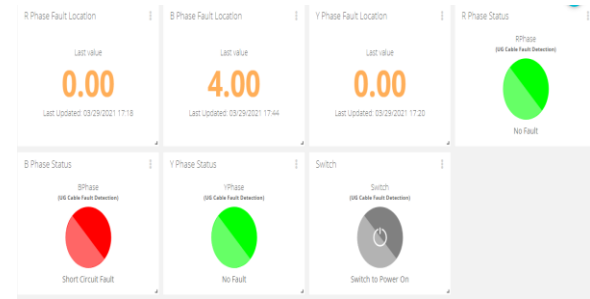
R Phase Fault Location

Last value

0.00

Last Updated: 03/29/2021 17:18

B Phase Fault Location

Last value

4.00

Last Updated: 03/29/2021 17:44

Y Phase Fault Location

Last value

0.00

Last Updated: 03/29/2021 17:20

R Phase Status

RPhase

(UG Cable Fault Detection)

No Fault

B Phase Status

BPhase

(UG Cable Fault Detection)

Short Circuit Fault

Y Phase Status

YPhase

(UG Cable Fault Detection)

No Fault

Switch

Switch

(UG Cable Fault Detection)

Switch to Power On